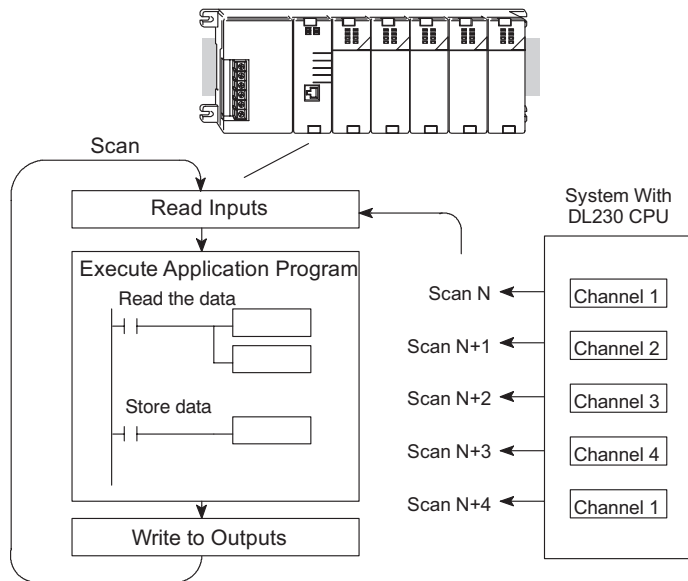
Scan

Read Inputs

Execute Application Program

Read the data

Store data

Write to Outputs

System With DL230 CPU

Scan N

Scan N+1

Scan N+2

Scan N+3

Scan N+4

Channel 1

Channel 2

Channel 3

Channel 4

Channel 1